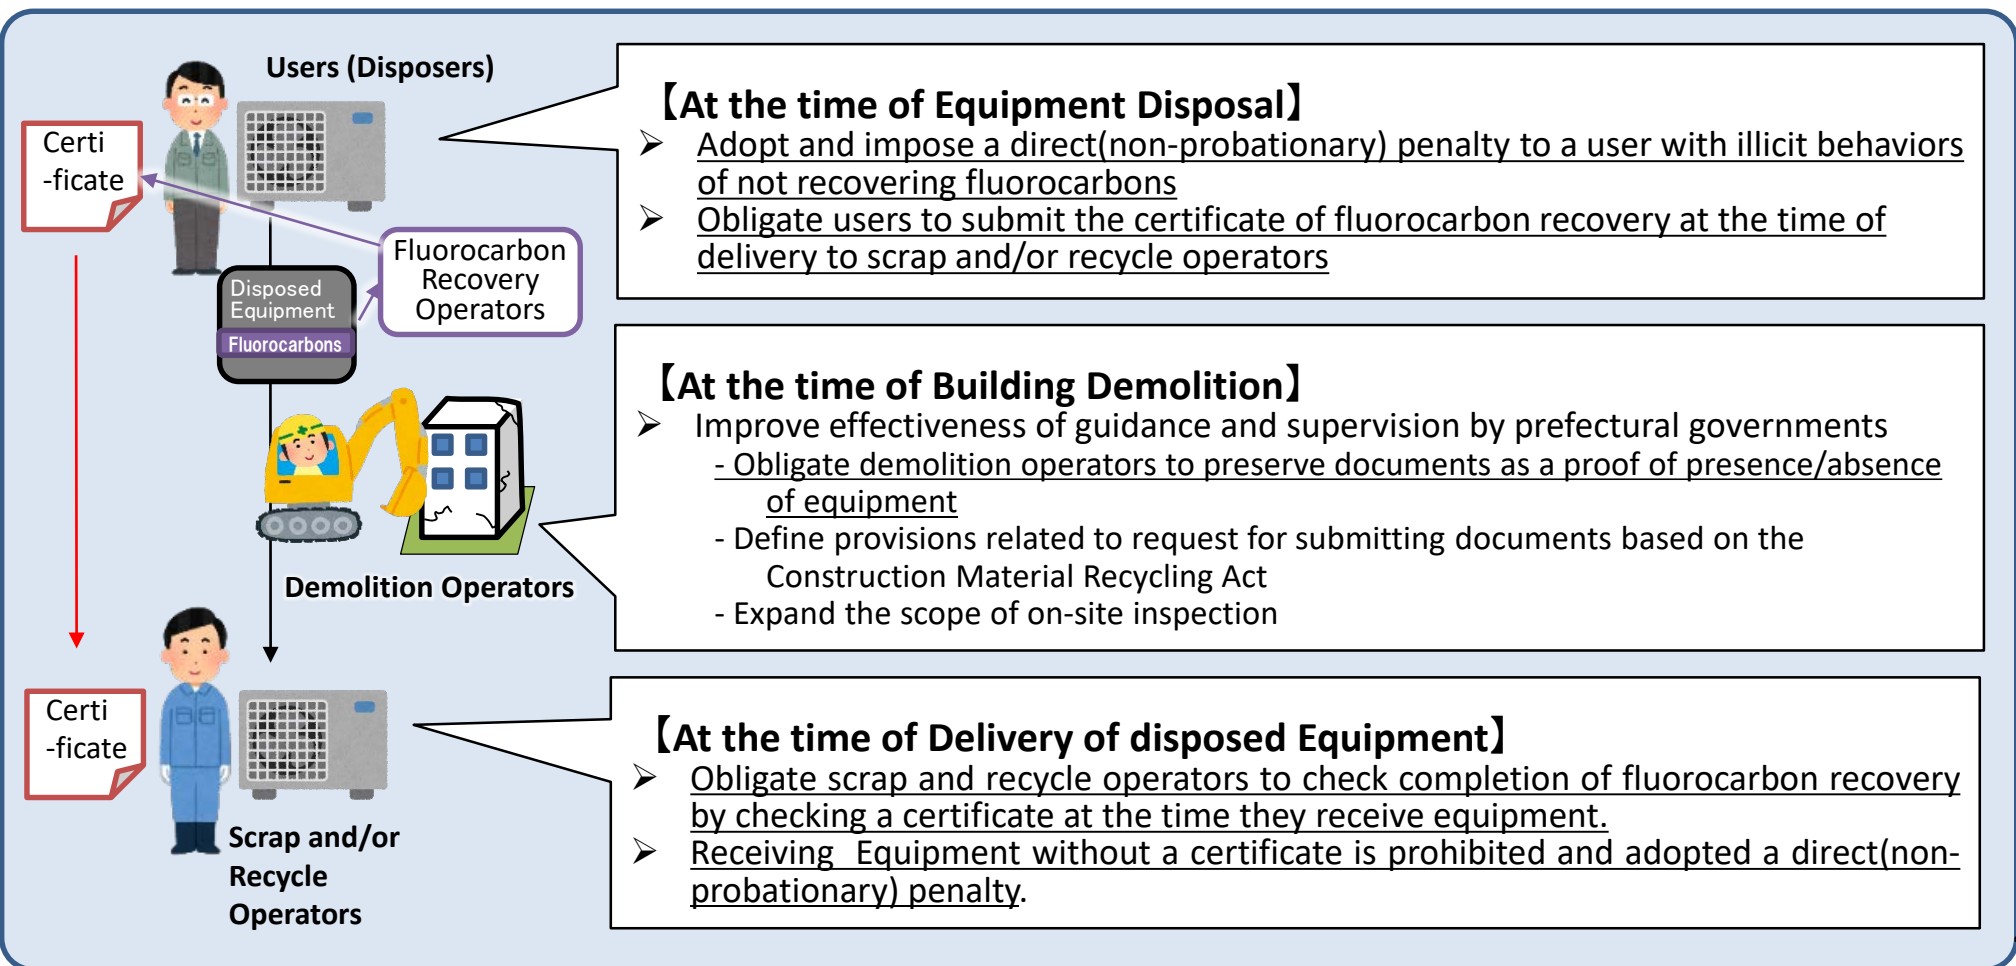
Users (Disposers)

Certi -ficate

Disposed Equipment

Fluorocarbons

Fluorocarbon Recovery Operators

Demolition Operators

Certi -ficate

Scrap and/or Recycle Operators

【At the time of Equipment Disposal】
➢ Adopt and impose a direct(non-probationary) penalty to a user with illicit behaviors of not recovering fluorocarbons
➢ Obligate users to submit the certificate of fluorocarbon recovery at the time of delivery to scrap and/or recycle operators

【At the time of Building Demolition】
➢ Improve effectiveness of guidance and supervision by prefectural governments
- Obligate demolition operators to preserve documents as a proof of presence/absence of equipment
- Define provisions related to request for submitting documents based on the Construction Material Recycling Act
- Expand the scope of on-site inspection

【At the time of Delivery of disposed Equipment】
➢ Obligate scrap and recycle operators to check completion of fluorocarbon recovery by checking a certificate at the time they receive equipment.
➢ Receiving Equipment without a certificate is prohibited and adopted a direct(non-probationary) penalty.